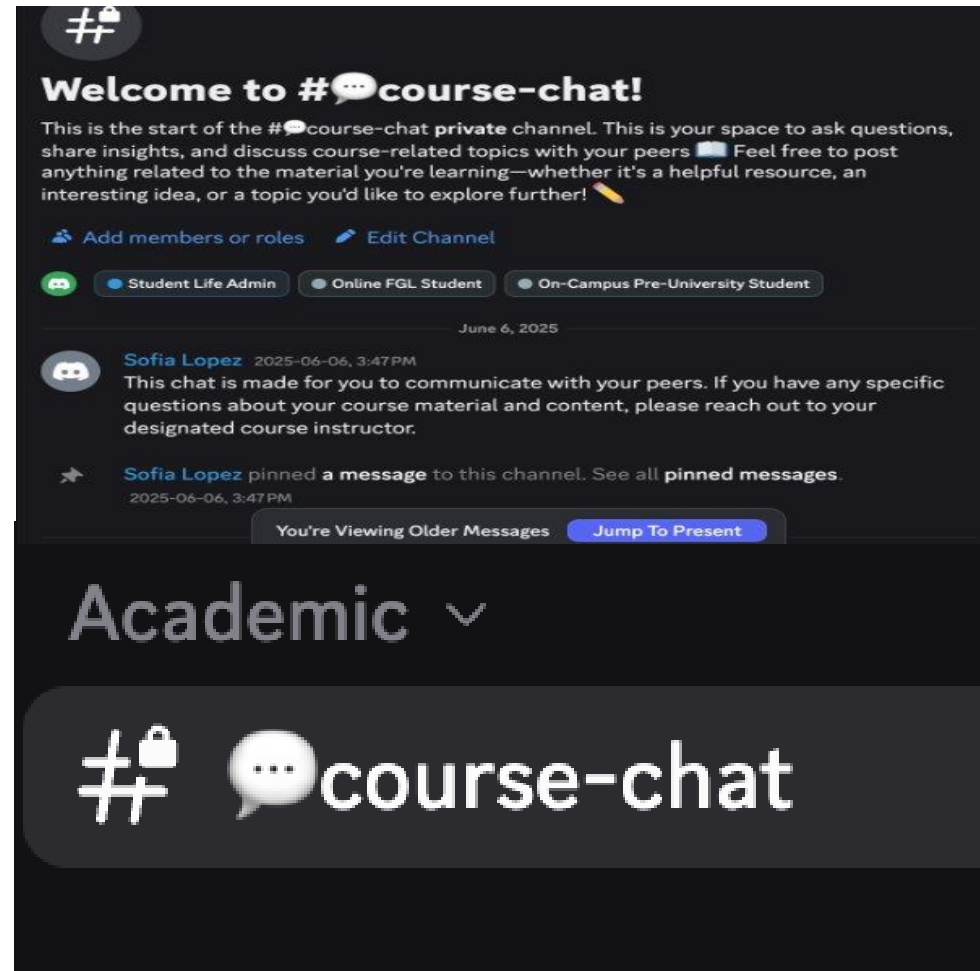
Welcome to #💬course-chat!

This is the start of the #💬course-chat **private** channel. This is your space to ask questions, share insights, and discuss course-related topics with your peers 📖 Feel free to post anything related to the material you're learning—whether it's a helpful resource, an interesting idea, or a topic you'd like to explore further! ✏️

Add members or roles   Edit Channel

Student Life Admin   Online FGL Student   On-Campus Pre-University Student

June 6, 2025

Sofia Lopez 2025-06-06, 3:47 PM
This chat is made for you to communicate with your peers. If you have any specific questions about your course material and content, please reach out to your designated course instructor.

Sofia Lopez pinned **a message** to this channel. See all **pinned messages**.
2025-06-06, 3:47 PM

You're Viewing Older Messages   Jump To Present

Academic

💬course-chat